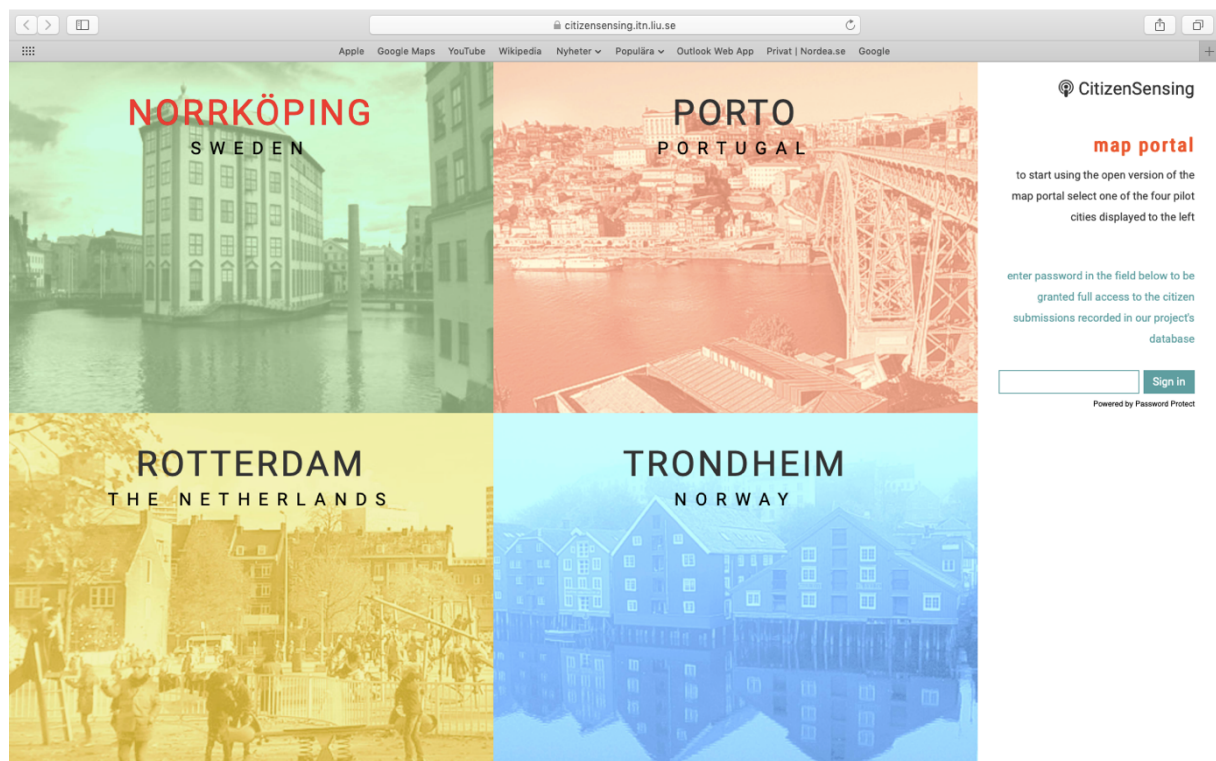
citizensensing.itn.liu.se

Apple Google Maps YouTube Wikipedia Nyheter Populära Outlook Web App Privat | Nordea.se Google

NORRKÖPING
SWEDEN

PORTO
PORTUGAL

CitizenSensing

map portal

to start using the open version of the map portal select one of the four pilot cities displayed to the left

enter password in the field below to be granted full access to the citizen submissions recorded in our project's database

Sign in

Powered by Password Protect

ROTTERDAM
THE NETHERLANDS

TRONDHEIM
NORWAY